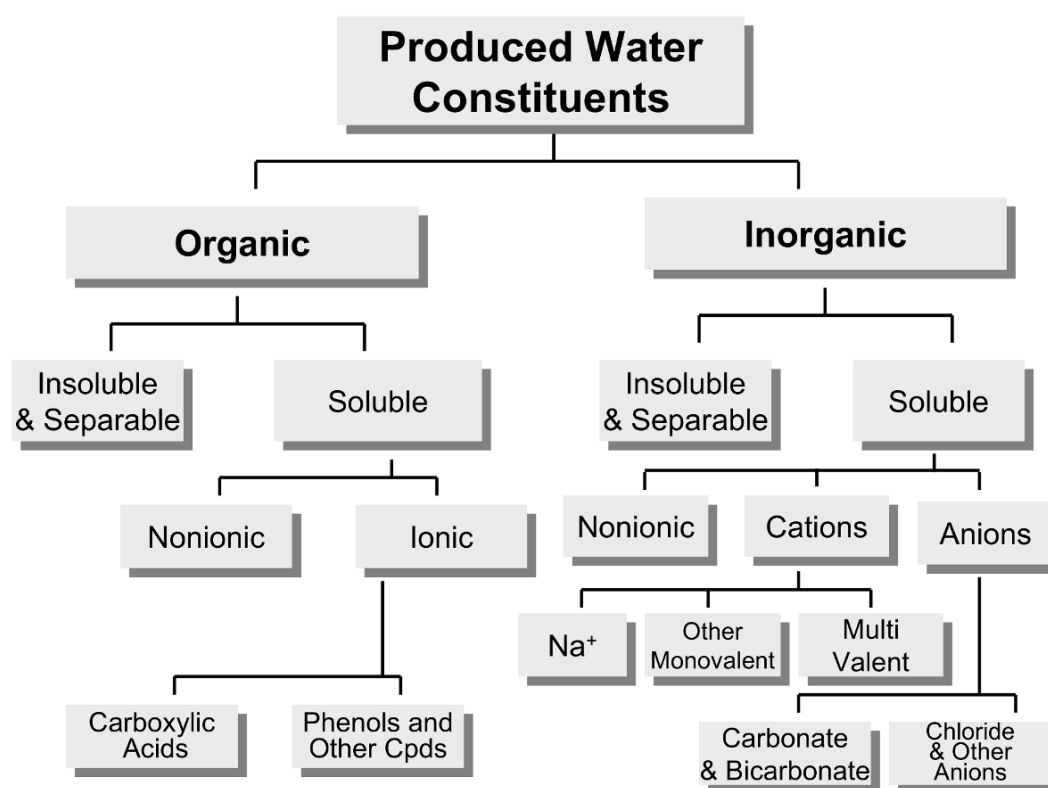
Produced Water Constituents

Organic

Inorganic

Insoluble & Separable

Soluble

Insoluble & Separable

Soluble

Nonionic

Ionic

Nonionic

Cations

Anions

$Na^+$

Other Monovalent

Multi Valent

Carboxylic Acids

Phenols and Other Cpds

Carbonate & Bicarbonate

Chloride & Other Anions